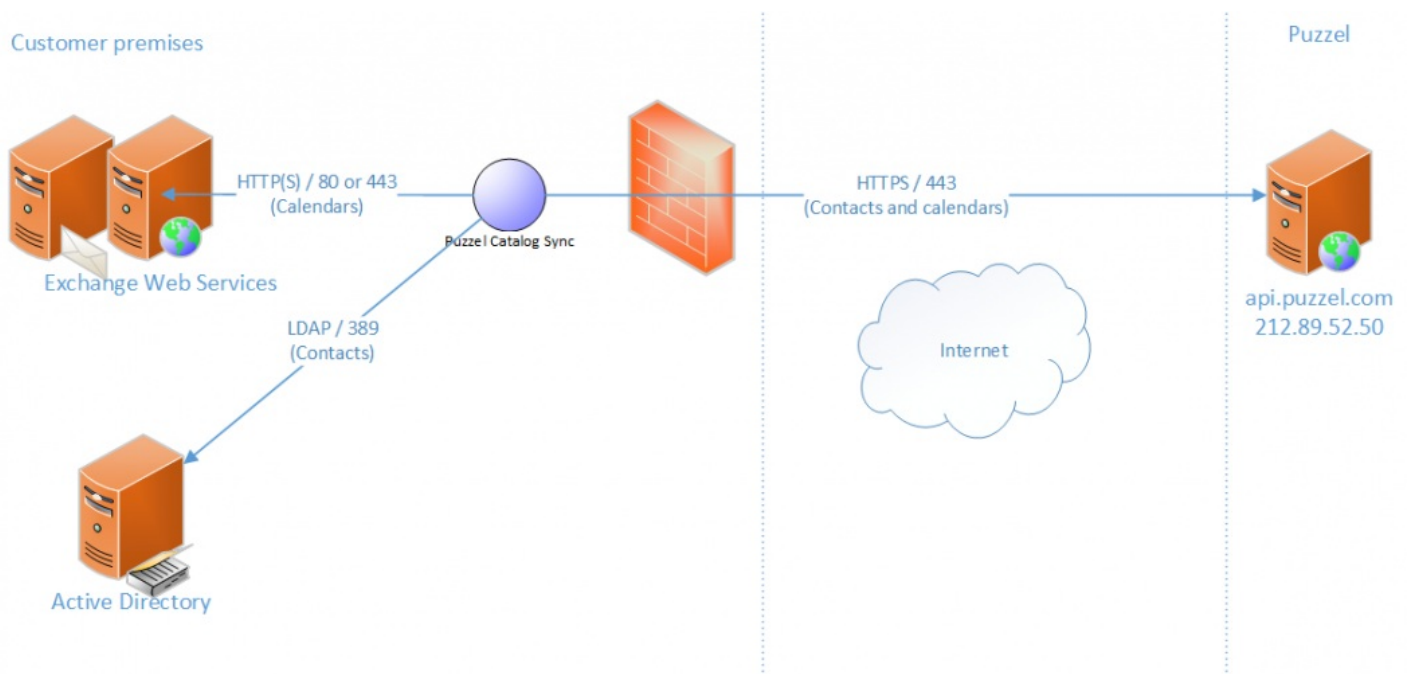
Customer premises

Puzzel

HTTP(S) / 80 or 443
(Calendars)

Puzzel Catalog Sync

HTTPS / 443
(Contacts and calendars)

Exchange Web Services

LDAP / 389
(Contacts)

Internet

api.puzzel.com
212.89.52.50

Active Directory